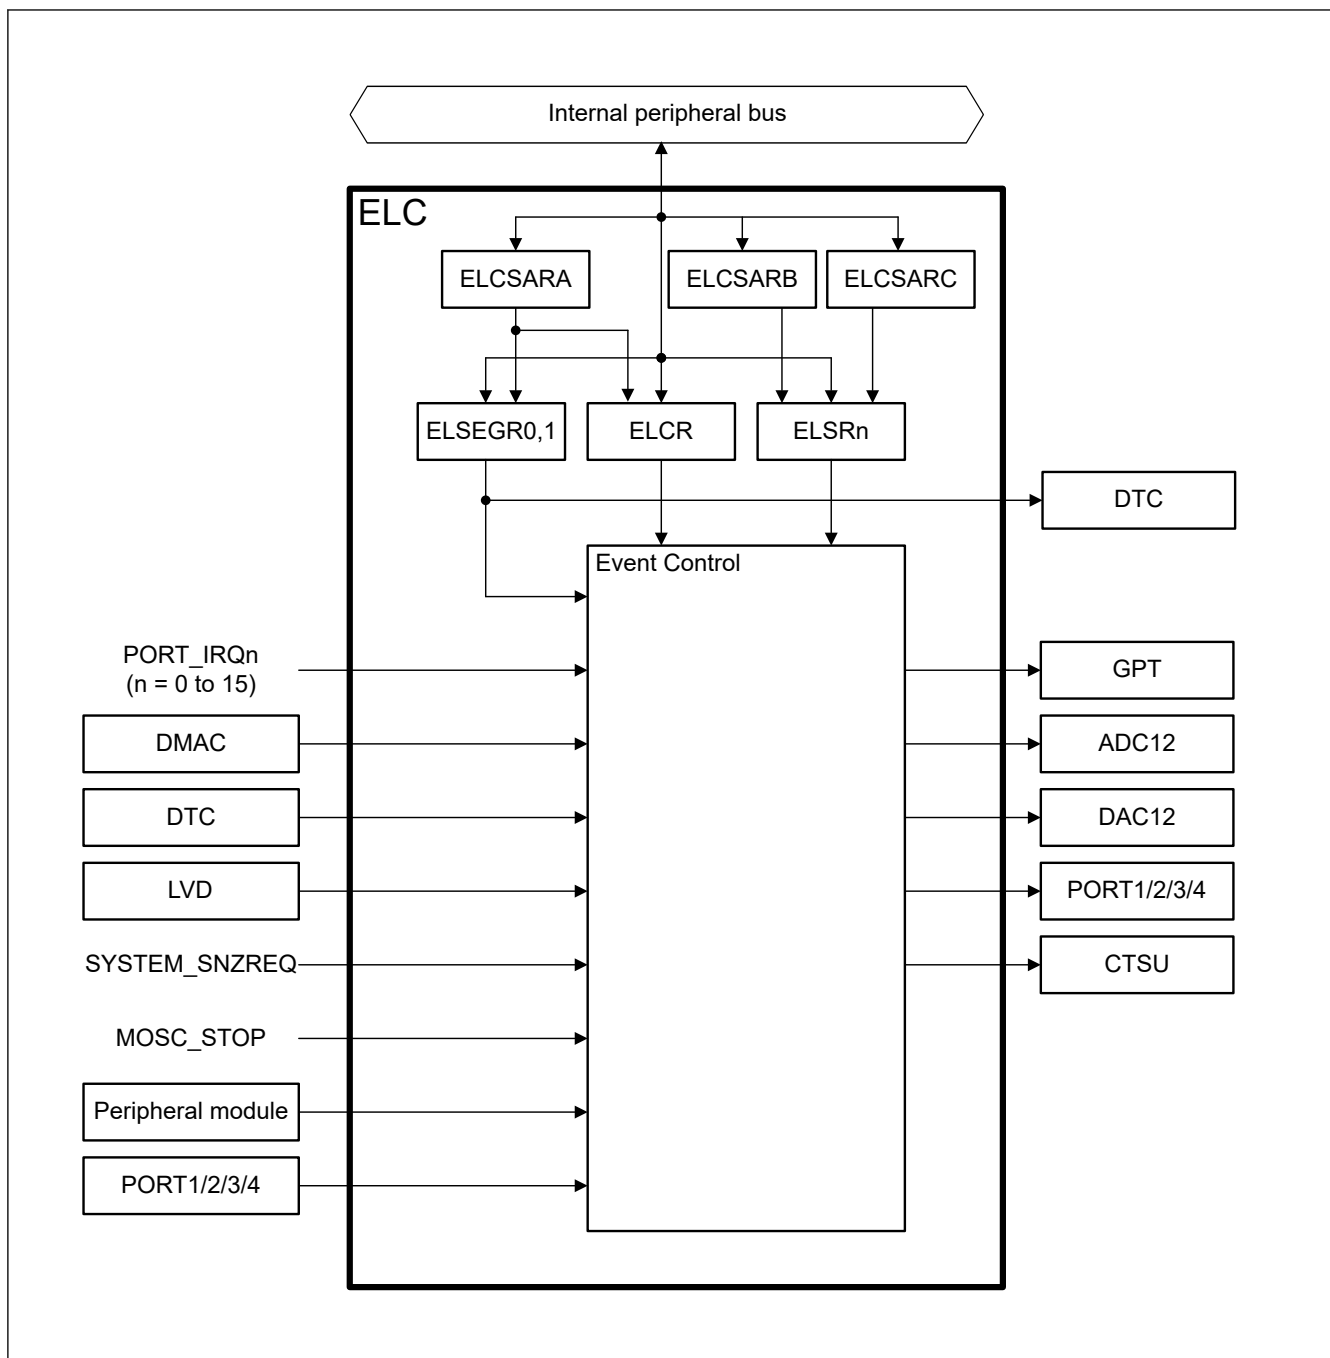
Internal peripheral bus

ELC

ELCSARA

ELCSARB

ELCSARC

ELSEGR0,1

ELCR

ELSRn

DTC

Event Control

PORT_IRQn (n = 0 to 15)

DMAC

DTC

LVD

SYSTEM_SNZREQ

MOSC_STOP

Peripheral module

PORT1/2/3/4

GPT

ADC12

DAC12

PORT1/2/3/4

CTSU